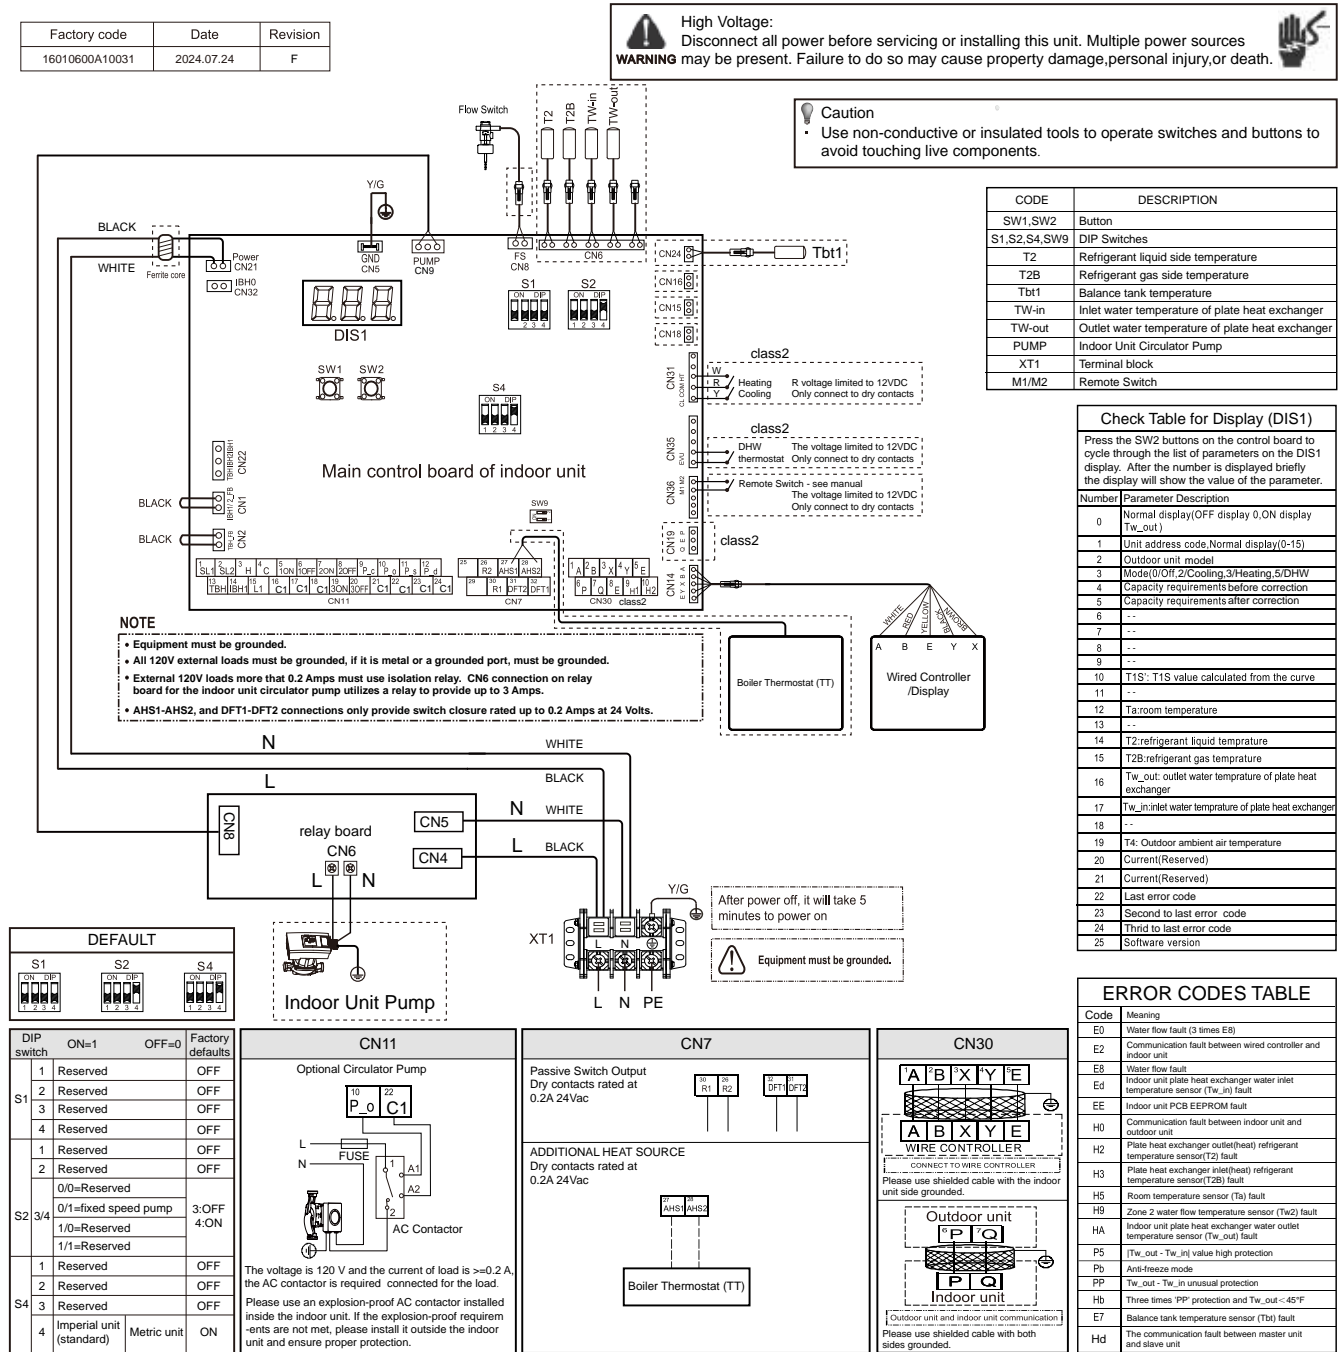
| Factory code | Date | Revision |
|---|---|---|
| 16010600A10031 | 2024.07.24 | F |

WARNING High Voltage:
Disconnect all power before servicing or installing this unit. Multiple power sources may be present. Failure to do so may cause property damage,personal injury,or death.

Caution
Use non-conductive or insulated tools to operate switches and buttons to avoid touching live components.

| CODE | DESCRIPTION |
|---|---|
| SW1,SW2 | Button |
| S1,S2,S4,SW9 | DIP Switches |
| T2 | Refrigerant liquid side temperature |
| T2B | Refrigerant gas side temperature |
| Tbt1 | Balance tank temperature |
| TW-in | Inlet water temperature of plate heat exchanger |
| TW-out | Outlet water temperature of plate heat exchanger |
| PUMP | Indoor Unit Circulator Pump |
| XT1 | Terminal block |
| M1/M2 | Remote Switch |

Flow Switch T2 T2B TW-in TW-out
Y/G
BLACK WHITE Ferrite core Power CN21 IBH0 CN32 GND CN5 PUMP CN9 FS CN8 CN6 CN24 Tbt1 CN16 CN15 CN18
DIS1 S1 ON DIP 1 2 3 4 S2 ON DIP 1 2 3 4
SW1 SW2 S4 ON DIP 1 2 3 4
class2
CN31 W R Y Heating Cooling R voltage limited to 12VDC Only connect to dry contacts
class2
CN35 DHW thermostat The voltage limited to 12VDC Only connect to dry contacts
CN36 M1 M2 Remote Switch - see manual The voltage limited to 12VDC Only connect to dry contacts
CN22 CN1 CN2 BLACK BLACK
Main control board of indoor unit
SW9
CN19 class2
CN14
1 SL1 2 SL2 3 H 4 C 5 1ON 6 1OFF 7 2ON 8 2OFF 9 P_c 10 P_o 11 P_s 12 P_d 13 TBH 14 IBH1 15 L1 16 C1 17 C1 18 C1 19 3ON 20 3OFF 21 C1 22 C1 23 C1 24 C1 CN11
25 26 R2 27 AHS1 28 AHS2 29 30 R1 31 DFT2 32 DFT1 CN7
1 A 2 B 3 X 4 Y 5 E 6 P 7 Q 8 E 9 H1 10 H2 CN30 class2

NOTE
• Equipment must be grounded.
• All 120V external loads must be grounded, if it is metal or a grounded port, must be grounded.
• External 120V loads more that 0.2 Amps must use isolation relay. CN6 connection on relay board for the indoor unit circulator pump utilizes a relay to provide up to 3 Amps.
• AHS1-AHS2, and DFT1-DFT2 connections only provide switch closure rated up to 0.2 Amps at 24 Volts.

Boiler Thermostat (TT)
WHITE RED YELLOW BLACK BROWN A B E Y X Wired Controller /Display

N WHITE L BLACK
CN8 relay board CN6 L N CN5 N WHITE CN4 L BLACK
Y/G XT1 L N PE
After power off, it will take 5 minutes to power on
Equipment must be grounded.
Indoor Unit Pump

Check Table for Display (DIS1)
Press the SW2 buttons on the control board to cycle through the list of parameters on the DIS1 display. After the number is displayed briefly the display will show the value of the parameter.

| Number | Parameter Description |
|---|---|
| 0 | Normal display(OFF display 0,ON display Tw_out ) |
| 1 | Unit address code,Normal display(0-15) |
| 2 | Outdoor unit model |
| 3 | Mode(0/Off,2/Cooling,3/Heating,5/DHW |
| 4 | Capacity requirements before correction |
| 5 | Capacity requirements after correction |
| 6 | -- |
| 7 | -- |
| 8 | -- |
| 9 | -- |
| 10 | T1S': T1S value calculated from the curve |
| 11 | -- |
| 12 | Ta:room temperature |
| 13 | -- |
| 14 | T2:refrigerant liquid temprature |
| 15 | T2B:refrigerant gas temprature |
| 16 | Tw_out: outlet water temprature of plate heat exchanger |
| 17 | Tw_in:inlet water temprature of plate heat exchanger |
| 18 | -- |
| 19 | T4: Outdoor ambient air temperature |
| 20 | Current(Reserved) |
| 21 | Current(Reserved) |
| 22 | Last error code |
| 23 | Second to last error code |
| 24 | Thrid to last error code |
| 25 | Software version |

ERROR CODES TABLE

| Code | Meaning |
|---|---|
| E0 | Water flow fault (3 times E8) |
| E2 | Communication fault between wired controller and indoor unit |
| E8 | Water flow fault |
| Ed | Indoor unit plate heat exchanger water inlet temperature sensor (Tw_in) fault |
| EE | Indoor unit PCB EEPROM fault |
| H0 | Communication fault between indoor unit and outdoor unit |
| H2 | Plate heat exchanger outlet(heat) refrigerant temperature sensor(T2) fault |
| H3 | Plate heat exchanger inlet(heat) refrigerant temperature sensor(T2B) fault |
| H5 | Room temperature sensor (Ta) fault |
| H9 | Zone 2 water flow temperature sensor (Tw2) fault |
| HA | Indoor unit plate heat exchanger water outlet temperature sensor (Tw_out) fault |
| P5 | \|Tw_out - Tw_in\| value high protection |
| Pb | Anti-freeze mode |
| PP | Tw_out - Tw_in unusual protection |
| Hb | Three times 'PP' protection and Tw_out＜45°F |
| E7 | Balance tank temperature sensor (Tbt) fault |
| Hd | The communication fault between master unit and slave unit |

DEFAULT
S1 S2 S4 ON DIP 1 2 3 4

| DIP switch | | ON=1 | OFF=0 | Factory defaults |
|---|---|---|---|---|
| S1 | 1 | Reserved | | OFF |
| | 2 | Reserved | | OFF |
| | 3 | Reserved | | OFF |
| | 4 | Reserved | | OFF |
| S2 | 1 | Reserved | | OFF |
| | 2 | Reserved | | OFF |
| | 3/4 | 0/0=Reserved | | 3:OFF 4:ON |
| | | 0/1=fixed speed pump | | |
| | | 1/0=Reserved | | |
| | | 1/1=Reserved | | |
| S4 | 1 | Reserved | | OFF |
| | 2 | Reserved | | OFF |
| | 3 | Reserved | | OFF |
| | 4 | Imperial unit (standard) | Metric unit | ON |

CN11
Optional Circulator Pump
10 P_o 22 C1
L N FUSE 1 A1 A2 2 AC Contactor
The voltage is 120 V and the current of load is >=0.2 A, the AC contactor is required connected for the load.
Please use an explosion-proof AC contactor installed inside the indoor unit. If the explosion-proof requirem -ents are not met, please install it outside the indoor unit and ensure proper protection.

CN7
Passive Switch Output
Dry contacts rated at 0.2A 24Vac
30 R1 26 R2 32 DFT1 31 DFT2
ADDITIONAL HEAT SOURCE
Dry contacts rated at 0.2A 24Vac
27 AHS1 28 AHS2
Boiler Thermostat (TT)

CN30
1 A 2 B 3 X 4 Y 5 E
A B X Y E
WIRE CONTROLLER
CONNECT TO WIRE CONTROLLER
Please use shielded cable with the indoor unit side grounded.
Outdoor unit
6 P 7 Q
P Q
Indoor unit
Outdoor unit and indoor unit communication
Please use shielded cable with both sides grounded.